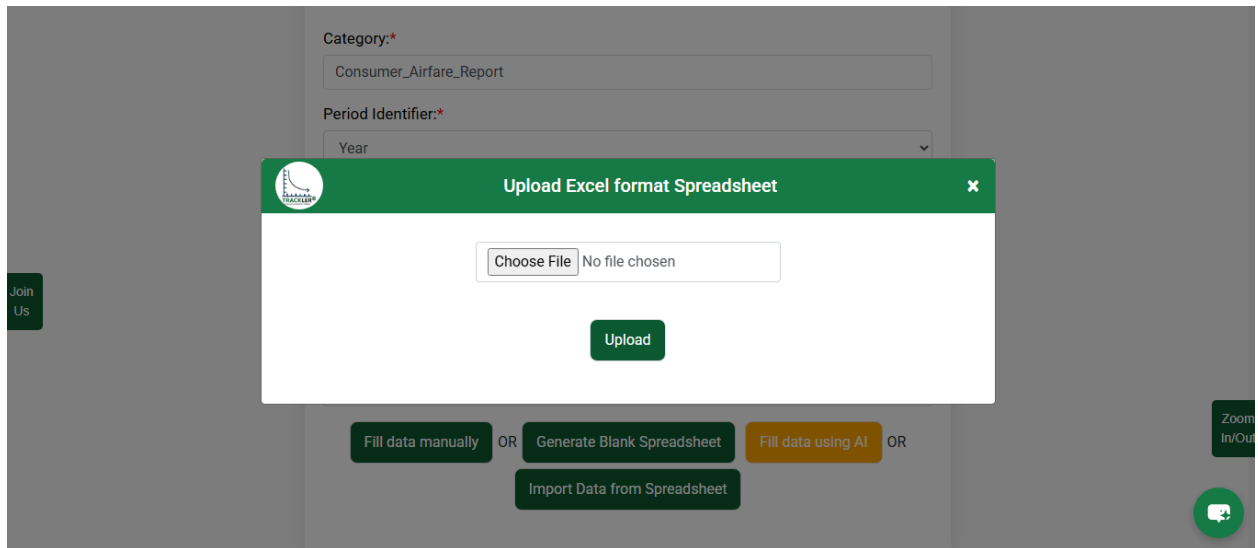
Category:*

Consumer_Airfare_Report

Period Identifier:*

Year

TRACKLER

Upload Excel format Spreadsheet

×

Choose File No file chosen

Upload

Join Us

Fill data manually OR Generate Blank Spreadsheet Fill data using AI OR

Import Data from Spreadsheet

Zoom In/Out